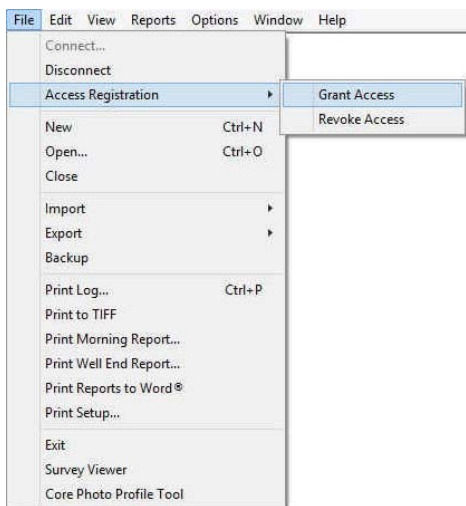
File Edit View Reports Options Window Help

Connect...
Disconnect
Access Registration
Grant Access
Revoke Access
New Ctrl+N
Open... Ctrl+O
Close
Import
Export
Backup
Print Log... Ctrl+P
Print to TIFF
Print Morning Report...
Print Well End Report...
Print Reports to Word®
Print Setup...
Exit
Survey Viewer
Core Photo Profile Tool